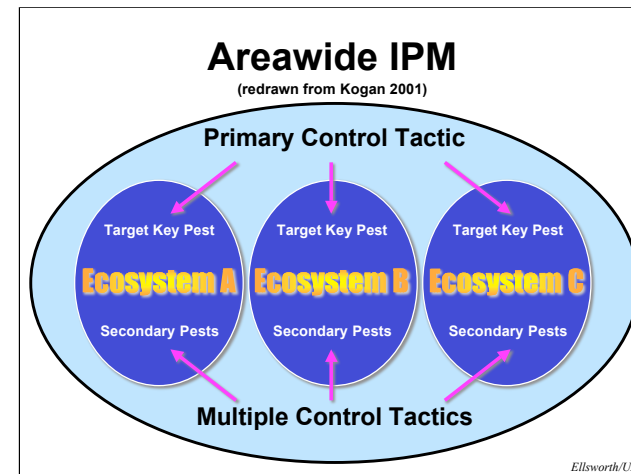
Areawide IPM
(redrawn from Kogan 2001)

Primary Control Tactic

Target Key Pest
Ecosystem A
Secondary Pests

Target Key Pest
Ecosystem B
Secondary Pests

Target Key Pest
Ecosystem C
Secondary Pests

Multiple Control Tactics

Ellsworth/U